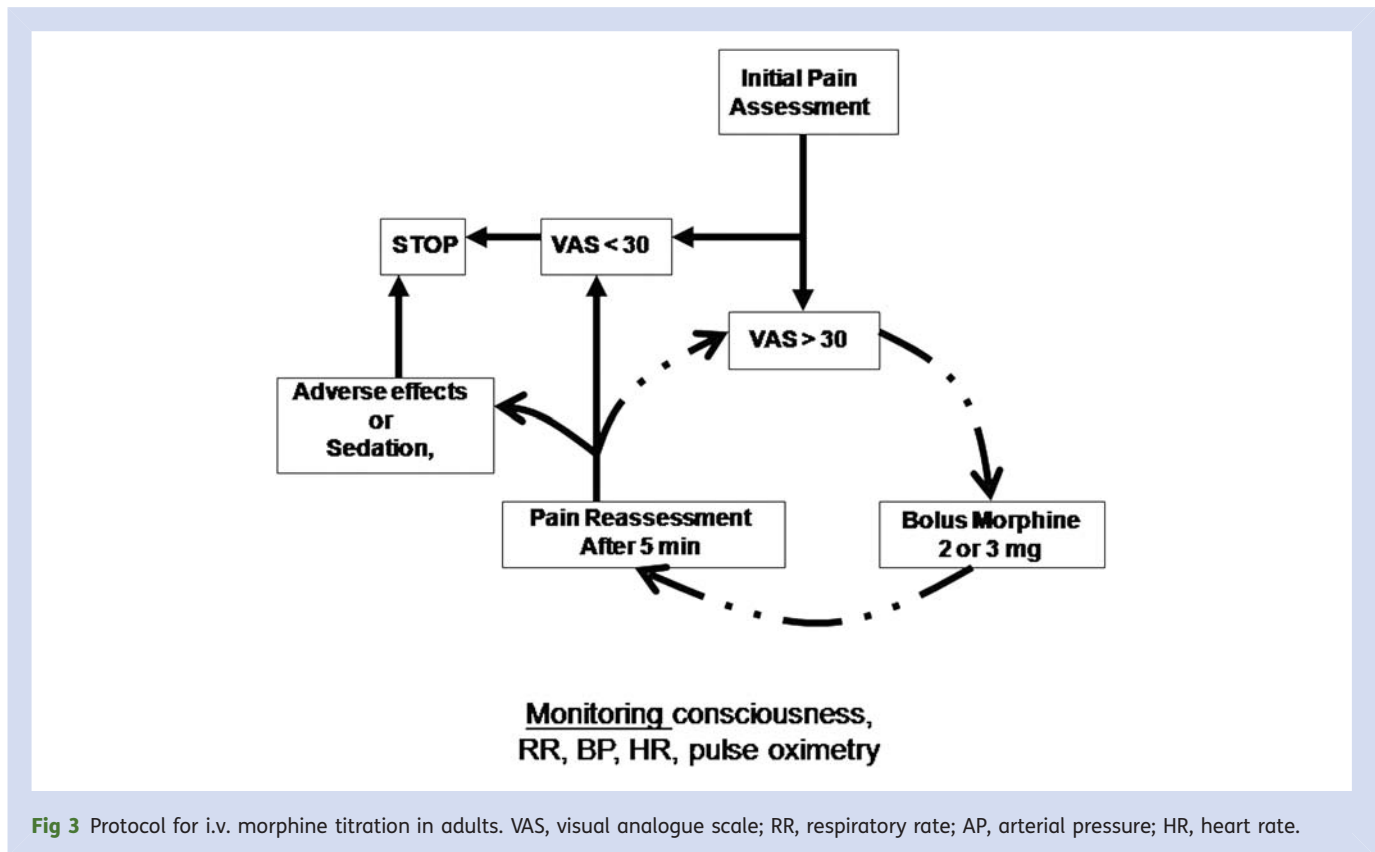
Initial Pain Assessment

STOP

VAS < 30

VAS > 30

Adverse effects or Sedation,

Pain Reassessment After 5 min

Bolus Morphine 2 or 3 mg

Monitoring consciousness, RR, BP, HR, pulse oximetry

Fig 3 Protocol for i.v. morphine titration in adults. VAS, visual analogue scale; RR, respiratory rate; AP, arterial pressure; HR, heart rate.